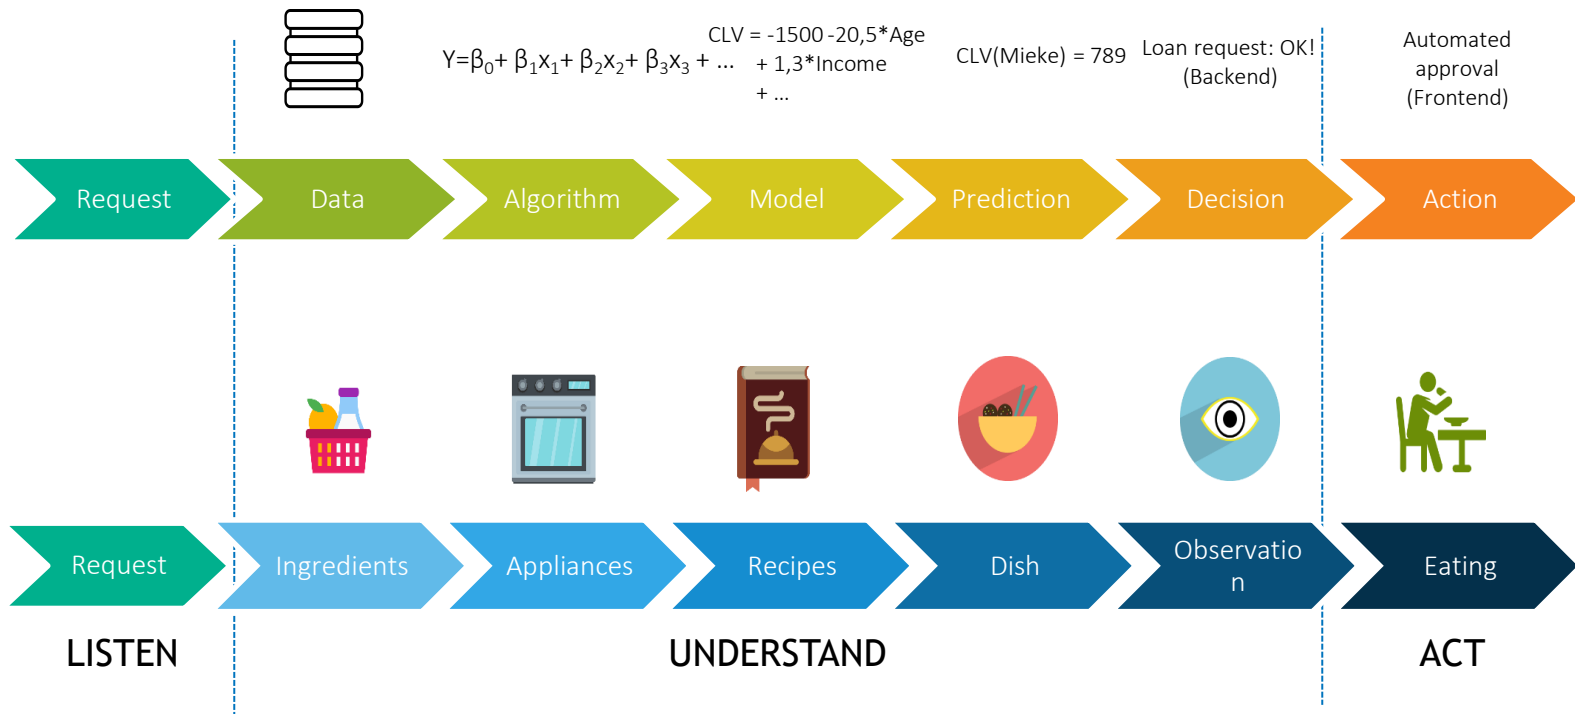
$Y=\beta_0+\beta_1x_1+\beta_2x_2+\beta_3x_3+\ldots$

CLV = -1500 -20,5*Age + 1,3*Income + ...

CLV(Mieke) = 789

Loan request: OK! (Backend)

Automated approval (Frontend)

Request

Data

Algorithm

Model

Prediction

Decision

Action

Request

Ingredients

Appliances

Recipes

Dish

Observatio n

Eating

LISTEN

UNDERSTAND

ACT